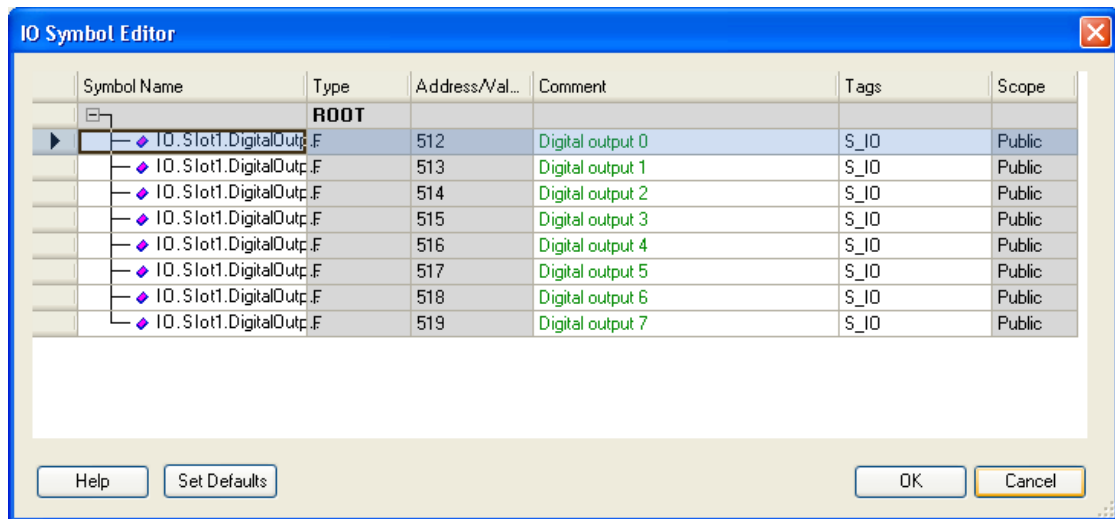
IO Symbol Editor

| Symbol Name | Type | Address/Val... | Comment | Tags | Scope |
|---|---|---|---|---|---|
| | ROOT | | | | |
| IO.Slot1.DigitalOutp | F | 512 | Digital output 0 | S_IO | Public |
| IO.Slot1.DigitalOutp | F | 513 | Digital output 1 | S_IO | Public |
| IO.Slot1.DigitalOutp | F | 514 | Digital output 2 | S_IO | Public |
| IO.Slot1.DigitalOutp | F | 515 | Digital output 3 | S_IO | Public |
| IO.Slot1.DigitalOutp | F | 516 | Digital output 4 | S_IO | Public |
| IO.Slot1.DigitalOutp | F | 517 | Digital output 5 | S_IO | Public |
| IO.Slot1.DigitalOutp | F | 518 | Digital output 6 | S_IO | Public |
| IO.Slot1.DigitalOutp | F | 519 | Digital output 7 | S_IO | Public |

Help Set Defaults OK Cancel